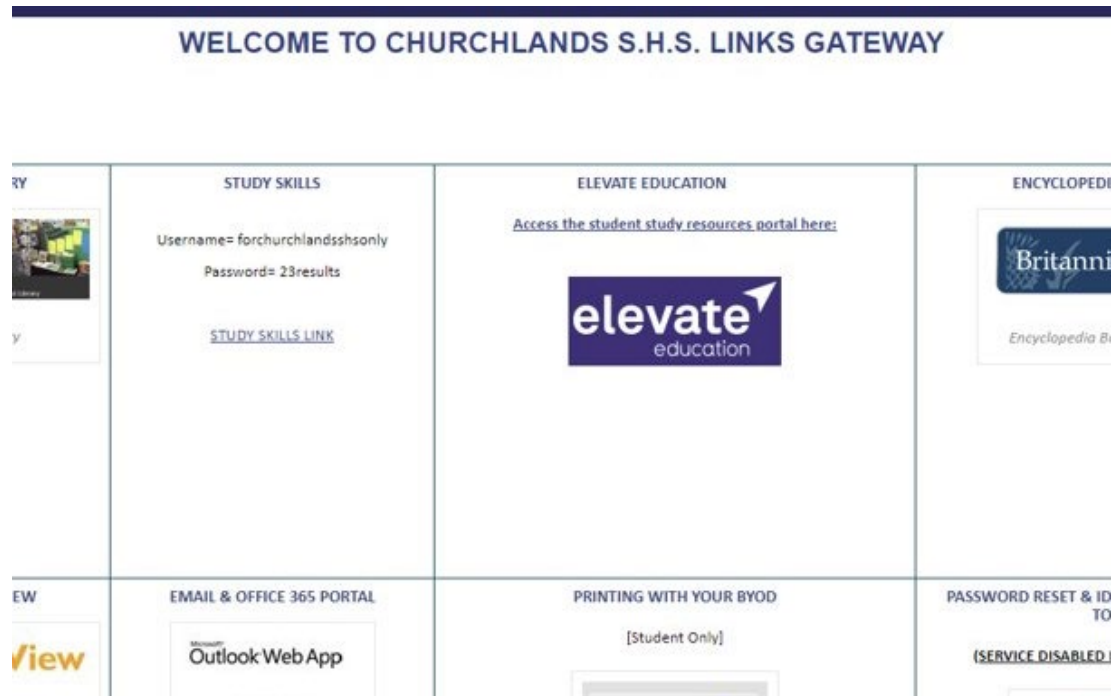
WELCOME TO CHURCHLANDS S.H.S. LINKS GATEWAY

| RY | STUDY SKILLS | ELEVATE EDUCATION | ENCYCLOPEDI |
|---|---|---|---|
| y | Username= forchurchlandsshsonly<br>Password= 23results<br>STUDY SKILLS LINK | Access the student study resources portal here:<br>elevate education | Britanni<br>Encyclopedia B |
| EW<br>View | EMAIL & OFFICE 365 PORTAL<br>Microsoft Outlook Web App | PRINTING WITH YOUR BYOD<br>[Student Only] | PASSWORD RESET & ID TO<br>(SERVICE DISABLED |